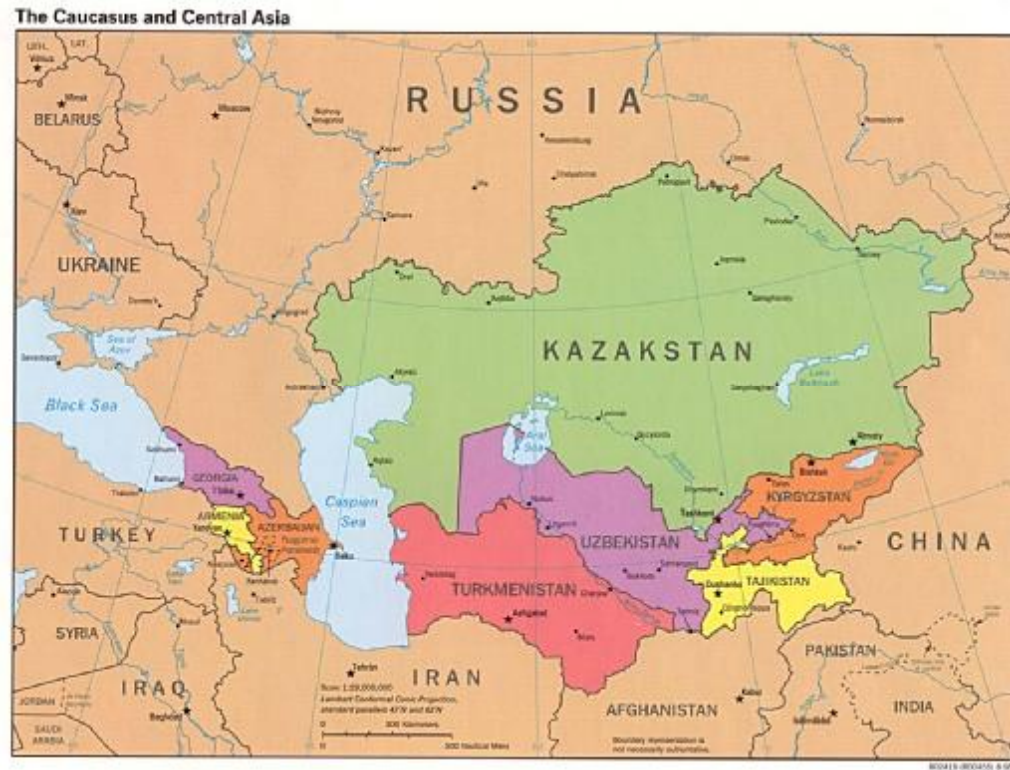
The Caucasus and Central Asia

RUSSIA

BELARUS

Minsk

Moscow

Kazan'

Samara

Ufa

Yekaterinburg

Chelyabinsk

Kiev

UKRAINE

Volgograd

Sea of Azov

Black Sea

Astrakhan

Sukhumi

GEORGIA

Tbilisi

Batumi

ARMENIA

Yerevan

AZERBAIJAN

Baku

Caspian Sea

TURKEY

Tehran

IRAN

SYRIA

IRAQ

Baghdad

KAZAKSTAN

Aktau

Aral Sea

Lake Balkhash

Almaty

Bishkek

KYRGYZSTAN

Tashkent

UZBEKISTAN

Samarqand

TURKMENISTAN

Ashgabat

Mary

Dushanbe

TAJIKISTAN

CHINA

AFGHANISTAN

Kabul

PAKISTAN

Islamabad

INDIA

Boundary representation is not necessarily authoritative.

Scale 1:20,000,000
Lambert Conformal Conic Projection, standard parallels 47°N and 62°N

300 Kilometers

300 Nautical Miles

JORDAN

SAUDI ARABIA